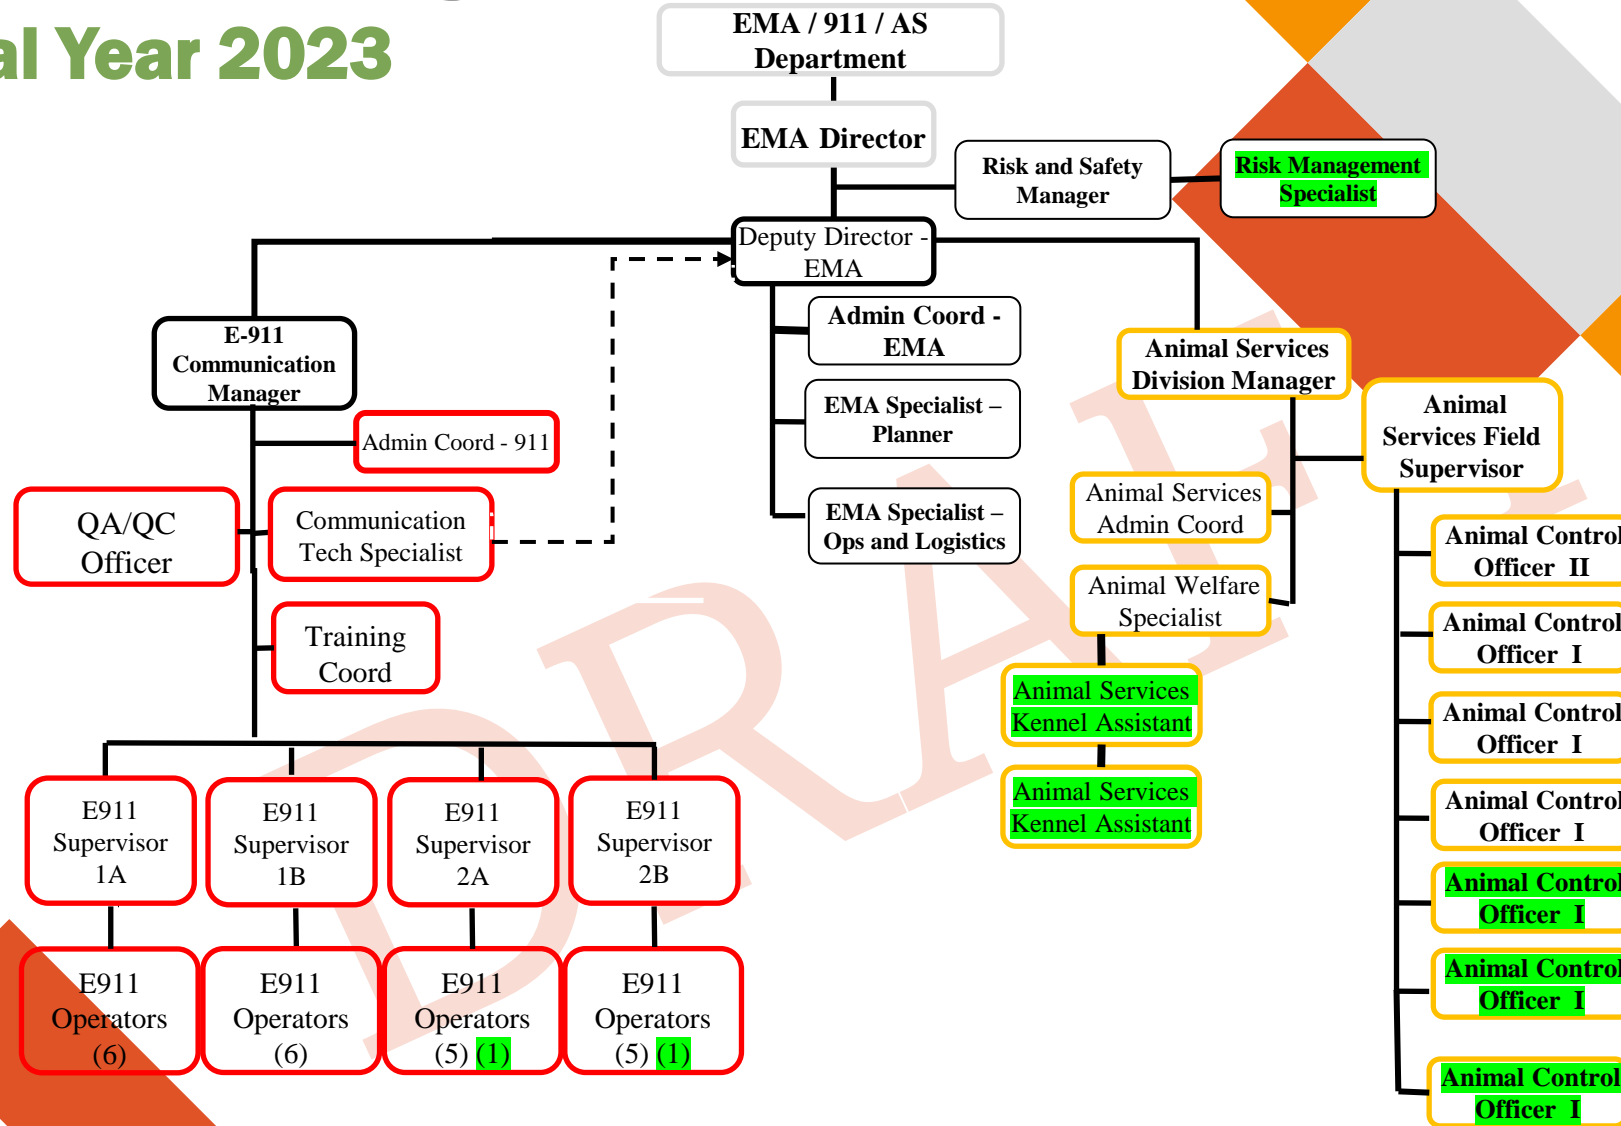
al Year 2023

EMA / 911 / AS Department

EMA Director

Risk and Safety Manager

Risk Management Specialist

Deputy Director - EMA

E-911 Communication Manager

Admin Coord - 911

QA/QC Officer

Communication Tech Specialist

Training Coord

Admin Coord - EMA

EMA Specialist – Planner

EMA Specialist – Ops and Logistics

Animal Services Division Manager

Animal Services Field Supervisor

Animal Services Admin Coord

Animal Welfare Specialist

Animal Services Kennel Assistant

Animal Services Kennel Assistant

Animal Control Officer II

Animal Control Officer I

Animal Control Officer I

Animal Control Officer I

Animal Control Officer I

Animal Control Officer I

Animal Control Officer I

E911 Supervisor 1A

E911 Supervisor 1B

E911 Supervisor 2A

E911 Supervisor 2B

E911 Operators (6)

E911 Operators (6)

E911 Operators (5) (1)

E911 Operators (5) (1)

DRAF